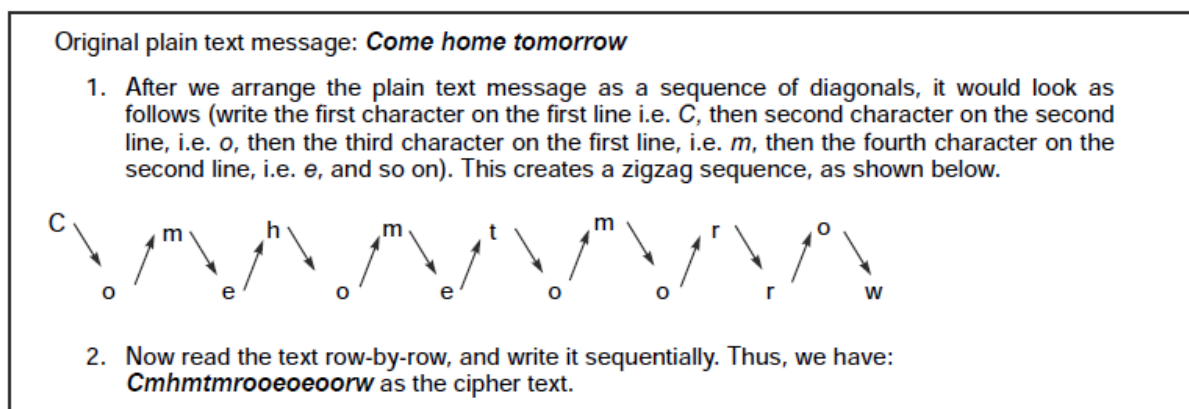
Original plain text message: ***Come home tomorrow***

1. After we arrange the plain text message as a sequence of diagonals, it would look as follows (write the first character on the first line i.e. *C*, then second character on the second line, i.e. *o*, then the third character on the first line, i.e. *m*, then the fourth character on the second line, i.e. *e*, and so on). This creates a zigzag sequence, as shown below.

C m h m t m r o

o e o e o o r w

2. Now read the text row-by-row, and write it sequentially. Thus, we have: ***Cmhmtmrooeoeoorw*** as the cipher text.